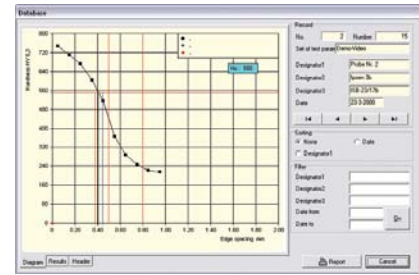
Database

800
720
640
560
480
400
320
240
160
80
0

Hardness HV10,3

Hv 550

0 0.20 0.40 0.60 0.80 1.00 1.20 1.40 1.60 1.80 2.00

Edge spacing mm

Diagram Results Header

Record
No. 2 Number 15
Set of test param Demo-Video
Designator1 Probe Nr. 2
Designator2 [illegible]
Designator3 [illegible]
Date 23-3-2000

Sorting
None
Date
Designator1

Filter
Designator1
Designator2
Designator3
Date from
Date to

Report
Cancel